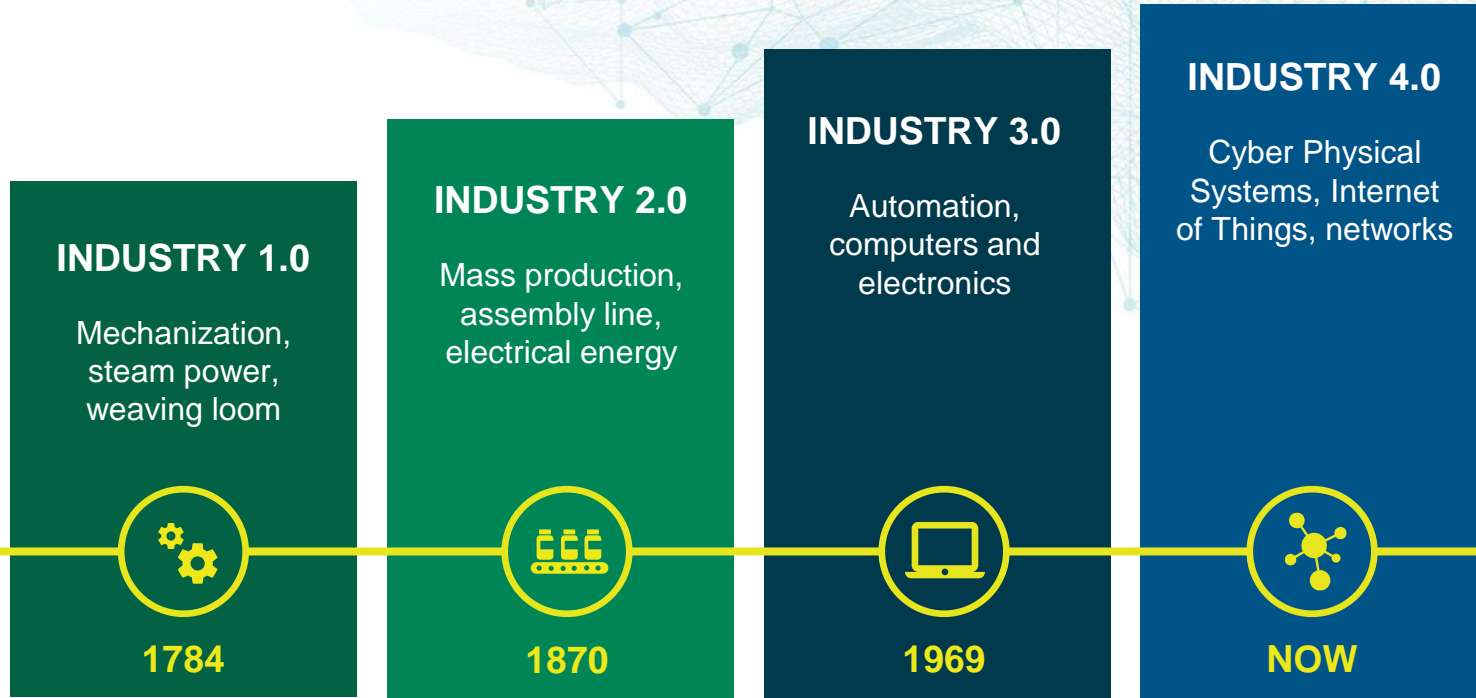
INDUSTRY 1.0

Mechanization, steam power, weaving loom

1784

INDUSTRY 2.0

Mass production, assembly line, electrical energy

1870

INDUSTRY 3.0

Automation, computers and electronics

1969

INDUSTRY 4.0

Cyber Physical Systems, Internet of Things, networks

NOW